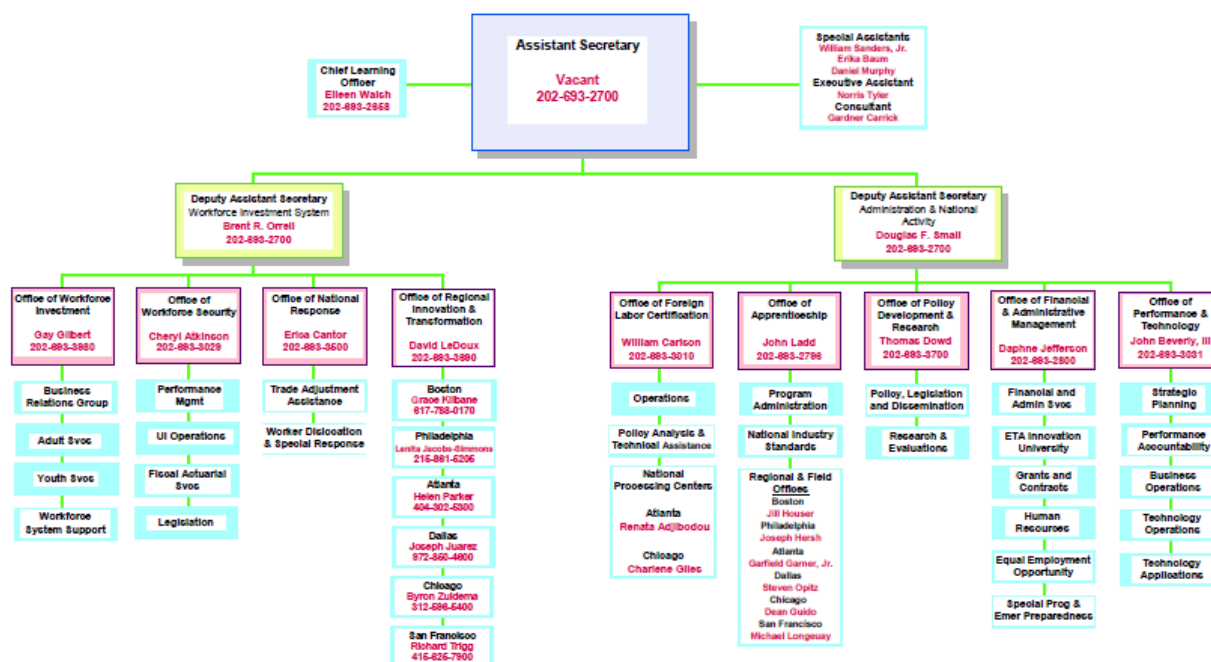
Assistant Secretary

Vacant
202-693-2700

Chief Learning Officer
Eileen Walsh
202-693-2658

Special Assistants
William Sanders, Jr.
Erika Baum
Daniel Murphy
Executive Assistant
Norris Tyler
Consultant
Gardner Carrick

Deputy Assistant Secretary
Workforce Investment System
Brent R. Orrell
202-693-2700

Deputy Assistant Secretary
Administration & National Activity
Douglas F. Small
202-693-2700

Office of Workforce Investment
Gay Gilbert
202-693-3980

Business Relations Group

Adult Svcs

Youth Svcs

Workforce System Support

Office of Workforce Security
Cheryl Atkinson
202-693-3029

Performance Mgmt

UI Operations

Fiscal Actuarial Svcs

Legislation

Office of National Response
Erica Cantor
202-693-3500

Trade Adjustment Assistance

Worker Dislocation & Special Response

Office of Regional Innovation & Transformation
David LeDoux
202-693-3690

Boston
Grace Kilbane
617-788-0170

Philadelphia
Lenita Jacobs-Simmons
215-861-5205

Atlanta
Helen Parker
404-302-5300

Dallas
Joseph Juarez
972-850-4600

Chicago
Byron Zuidema
312-596-5400

San Francisco
Richard Trigg
415-625-7900

Office of Foreign Labor Certification
William Carlson
202-693-3010

Operations

Policy Analysis & Technical Assistance

National Processing Centers

Atlanta
Renata Adjibodou

Chicago
Charlene Giles

Office of Apprenticeship
John Ladd
202-693-2796

Program Administration

National Industry Standards

Regional & Field Offices
Boston
Jill Houser
Philadelphia
Joseph Hersh
Atlanta
Garfield Garner, Jr.
Dallas
Steven Opitz
Chicago
Dean Guido
San Francisco
Michael Longeuay

Office of Policy Development & Research
Thomas Dowd
202-693-3700

Policy, Legislation and Dissemination

Research & Evaluations

Office of Financial & Administrative Management
Daphne Jefferson
202-693-2800

Financial and Admin Svcs

ETA Innovation University

Grants and Contracts

Human Resources

Equal Employment Opportunity

Special Prog & Emer Preparedness

Office of Performance & Technology
John Beverly, III
202-693-3031

Strategic Planning

Performance Accountability

Business Operations

Technology Operations

Technology Applications